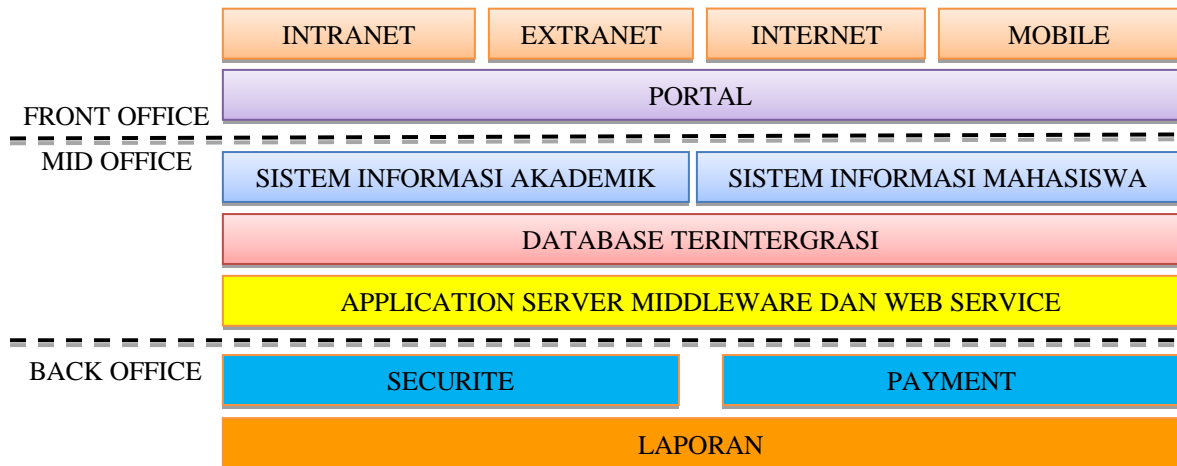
INTRANET EXTRANET INTERNET MOBILE

FRONT OFFICE

PORTAL

MID OFFICE

SISTEM INFORMASI AKADEMIK

SISTEM INFORMASI MAHASISWA

DATABASE TERINTERGRASI

APPLICATION SERVER MIDDLEWARE DAN WEB SERVICE

BACK OFFICE

SECURITE

PAYMENT

LAPORAN